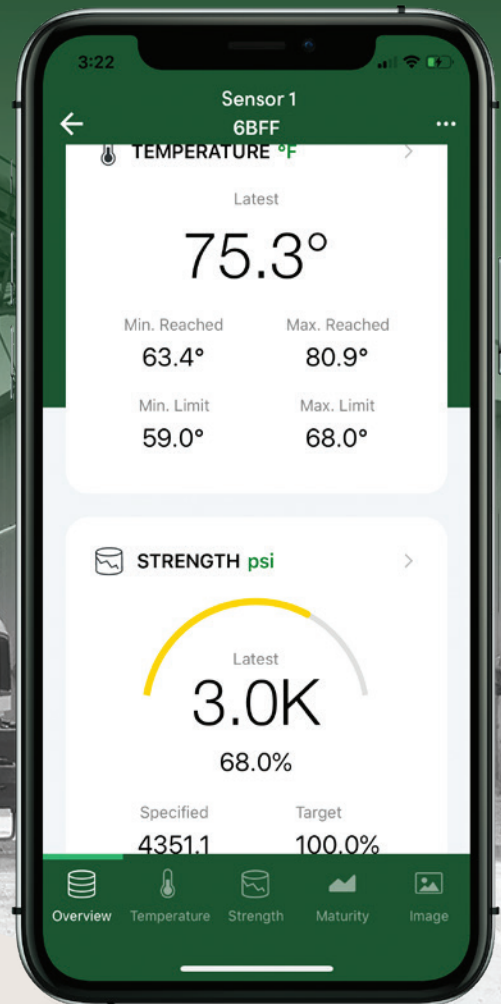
3:22

Sensor 1
6BFF

TEMPERATURE °F

Latest
75.3°

Min. Reached
63.4°

Max. Reached
80.9°

Min. Limit
59.0°

Max. Limit
68.0°

STRENGTH psi

Latest
3.0K
68.0%

Specified
4351.1

Target
100.0%

Overview
Temperature
Strength
Maturity
Image